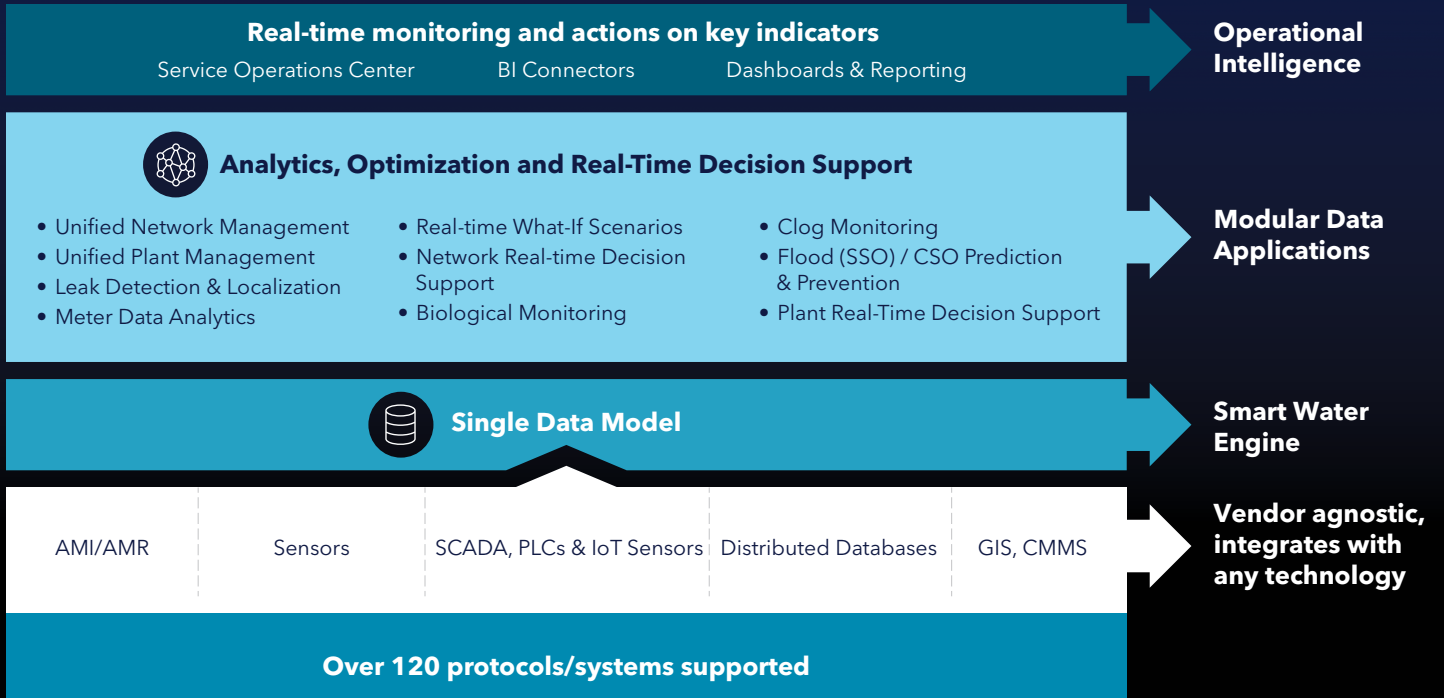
Real-time monitoring and actions on key indicators

Service Operations Center BI Connectors Dashboards & Reporting

Operational Intelligence

Analytics, Optimization and Real-Time Decision Support

- Unified Network Management
- Unified Plant Management
- Leak Detection & Localization
- Meter Data Analytics

- Real-time What-If Scenarios
- Network Real-time Decision Support
- Biological Monitoring

- Clog Monitoring
- Flood (SSO) / CSO Prediction & Prevention
- Plant Real-Time Decision Support

Modular Data Applications

Single Data Model

Smart Water Engine

AMI/AMR | Sensors | SCADA, PLCs & IoT Sensors | Distributed Databases | GIS, CMMS

Vendor agnostic, integrates with any technology

Over 120 protocols/systems supported